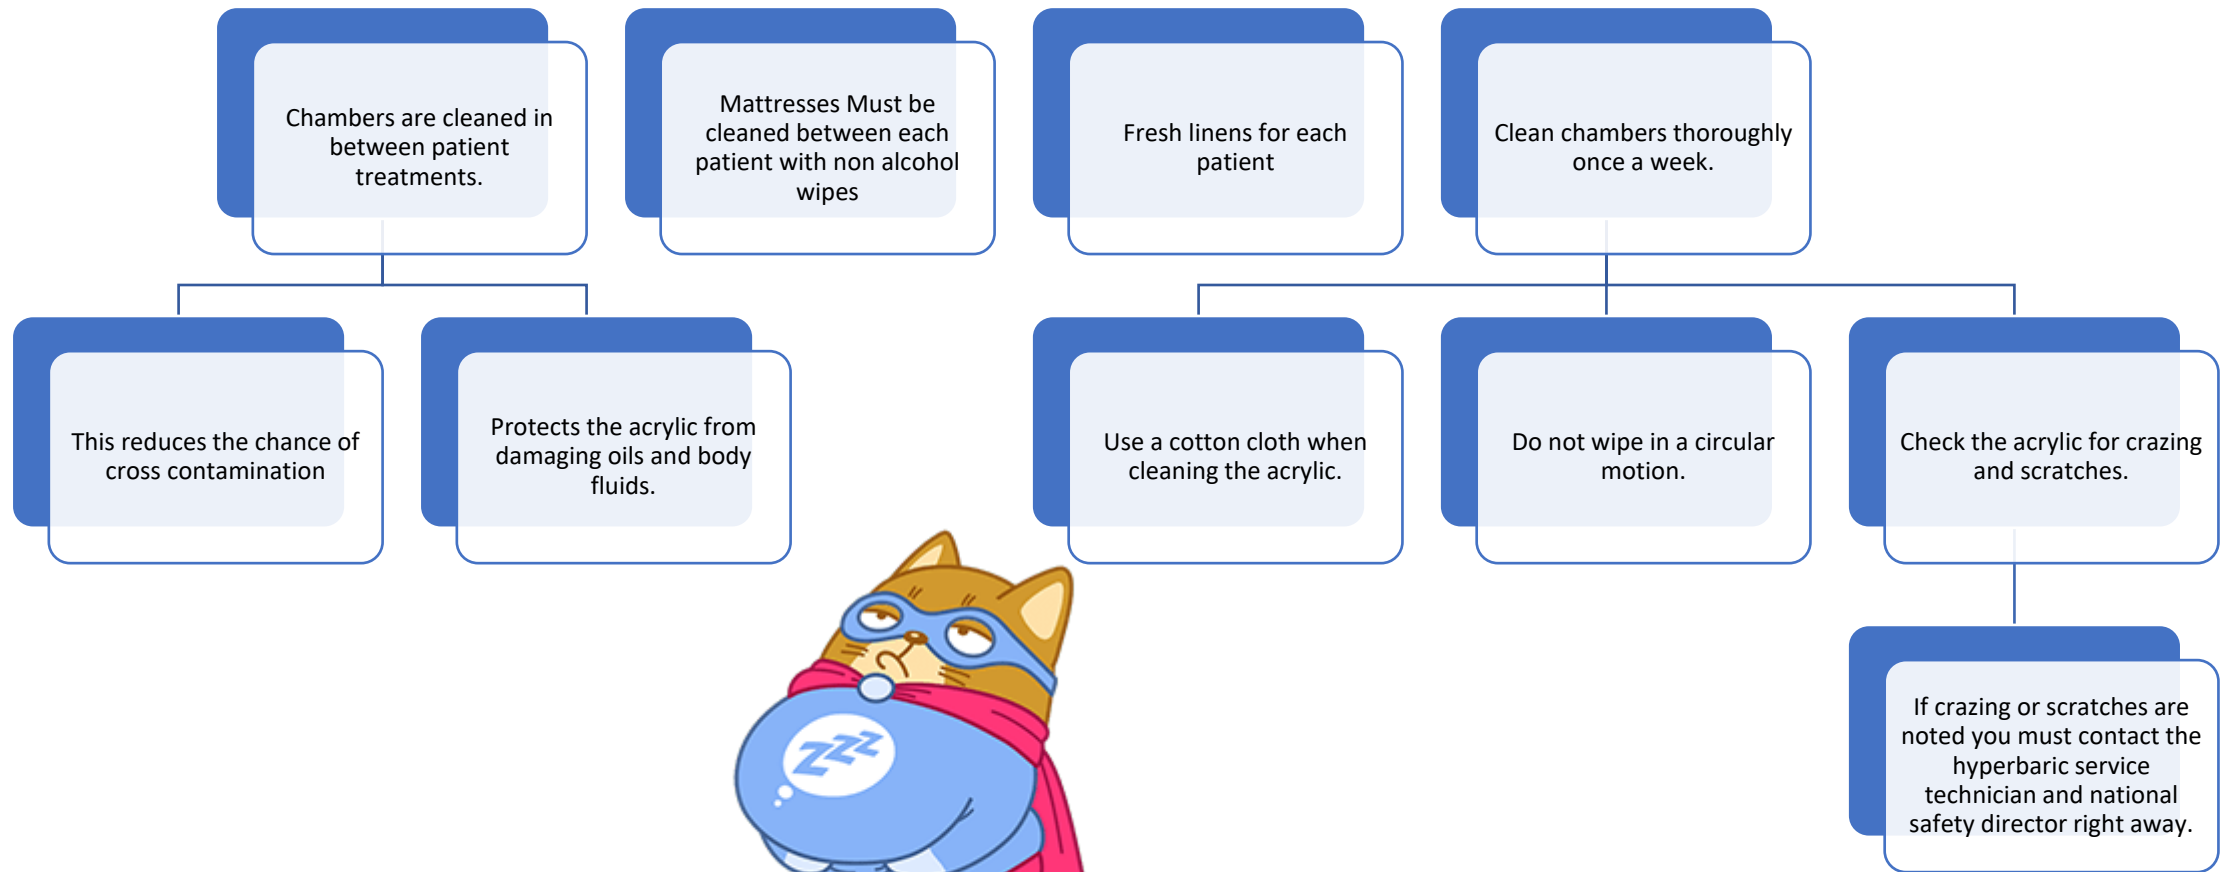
Chambers are cleaned in between patient treatments.

Mattresses Must be cleaned between each patient with non alcohol wipes

Fresh linens for each patient

Clean chambers thoroughly once a week.

This reduces the chance of cross contamination

Protects the acrylic from damaging oils and body fluids.

Use a cotton cloth when cleaning the acrylic.

Do not wipe in a circular motion.

Check the acrylic for crazing and scratches.

If crazing or scratches are noted you must contact the hyperbaric service technician and national safety director right away.

ZZZ